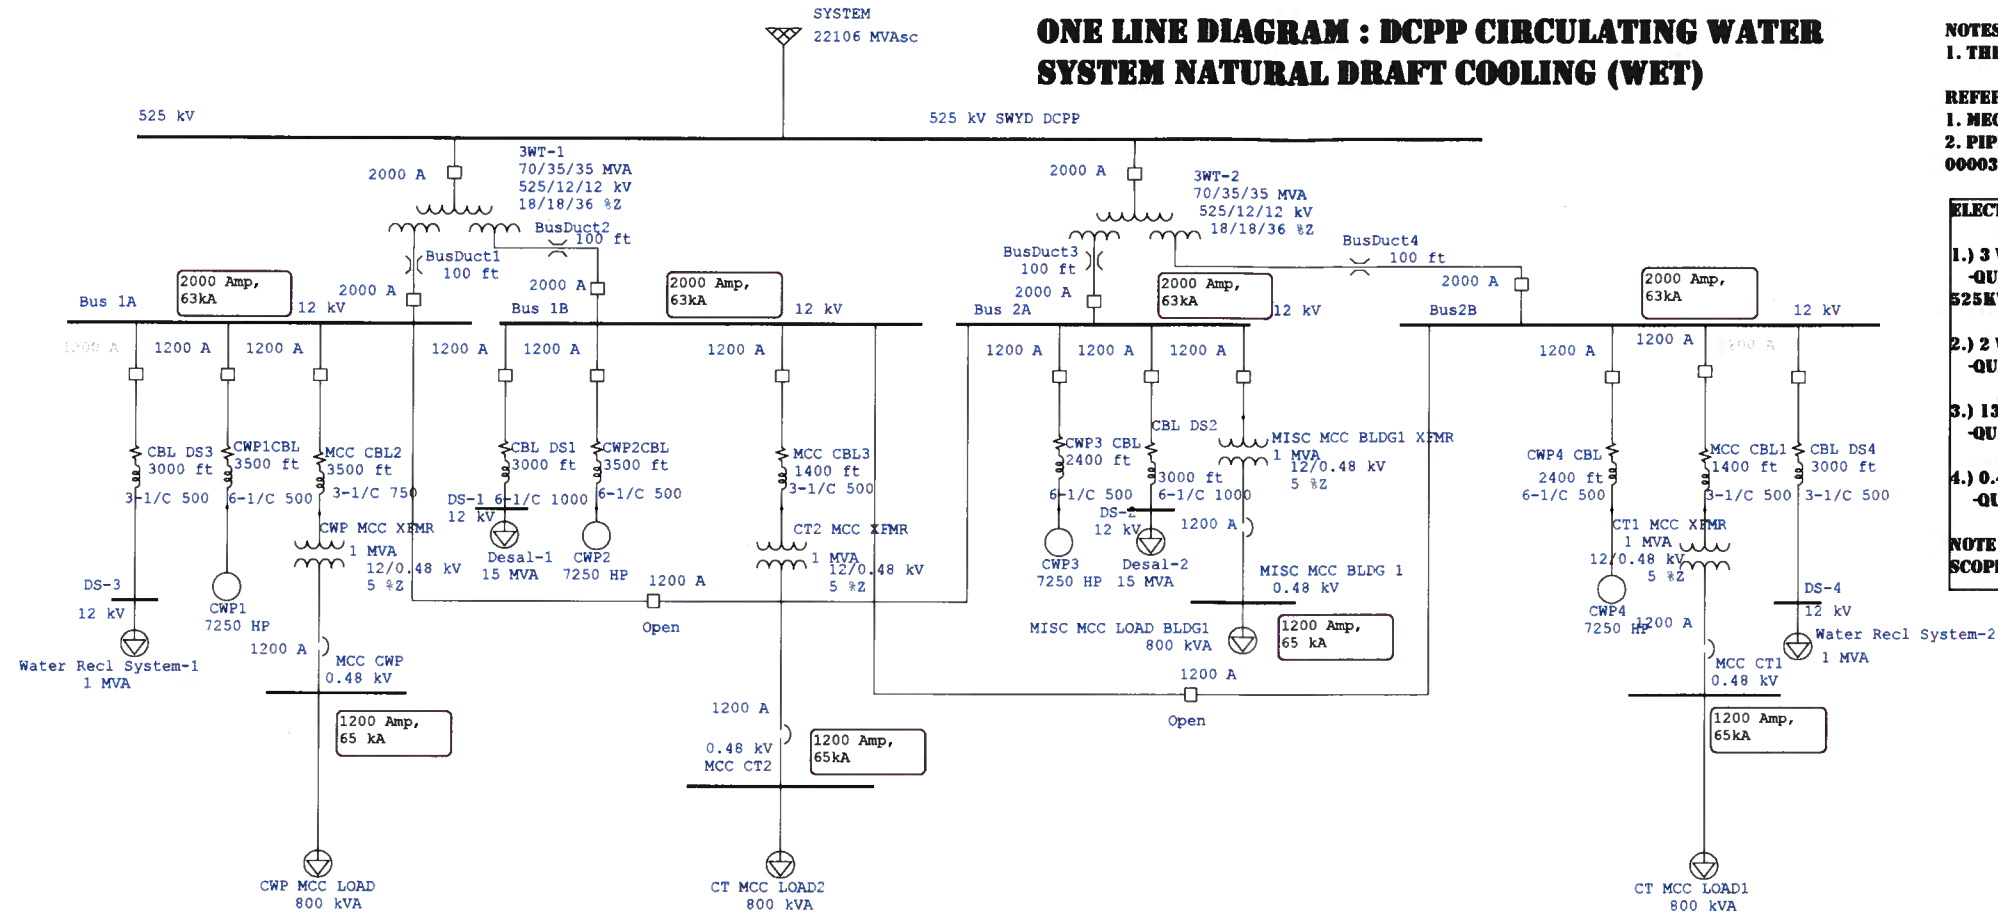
ONE LINE DIAGRAM : DCPP CIRCULATING WATER SYSTEM NATURAL DRAFT COOLING (WET)

SYSTEM
22106 MVAsc

525 kV
525 kV SWYD DCPP

2000 A
3WT-1
70/35/35 MVA
525/12/12 kV
18/18/36 %Z

BusDuct2
100 ft
BusDuct1
100 ft

2000 A
3WT-2
70/35/35 MVA
525/12/12 kV
18/18/36 %Z

BusDuct4
100 ft
BusDuct3
100 ft

2000 Amp, 63kA
2000 A
12 kV
Bus 1A
2000 A
Bus 1B
2000 Amp, 63kA
12 kV
2000 A
Bus 2A
2000 Amp, 63kA
12 kV
2000 A
Bus2B
2000 Amp, 63kA
12 kV

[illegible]
1200 A
1200 A
1200 A
1200 A
1200 A
1200 A
1200 A
1200 A
1200 A
1200 A
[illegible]

CBL DS3
3000 ft
3-1/C 500
CWP1CBL
3500 ft
6-1/C 500
MCC CBL2
3500 ft
3-1/C 750
CBL DS1
3000 ft
6-1/C 1000
CWP2CBL
3500 ft
6-1/C 500
MCC CBL3
1400 ft
3-1/C 500
CWP3 CBL
2400 ft
6-1/C 500
CBL DS2
3000 ft
6-1/C 1000
MISC MCC BLDG1 XFMR
1 MVA
12/0.48 kV
5 %Z
CWP4 CBL
2400 ft
6-1/C 500
MCC CBL1
1400 ft
3-1/C 500
CBL DS4
3000 ft
3-1/C 500

CWP MCC XFMR
1 MVA
12/0.48 kV
5 %Z
DS-1
12 kV
Desal-1
15 MVA
CWP2
7250 HP
CT2 MCC XFMR
1 MVA
12/0.48 kV
5 %Z
CWP3
7250 HP
DS-2
12 kV
Desal-2
15 MVA
1200 A
MISC MCC BLDG 1
0.48 kV
CT1 MCC XFMR
1 MVA
12/0.48 kV
5 %Z
CWP4
7250 HP

DS-3
12 kV
Water Recl System-1
1 MVA
CWP1
7250 HP
1200 A
MCC CWP
0.48 kV
1200 Amp, 65 kA
1200 A
Open
1200 A
0.48 kV
MCC CT2
1200 Amp, 65kA
MISC MCC LOAD BLDG1
800 kVA
1200 Amp, 65 kA
1200 A
Open
1200 A
MCC CT1
0.48 kV
1200 Amp, 65kA
DS-4
12 kV
Water Recl System-2
1 MVA

CWP MCC LOAD
800 kVA
CT MCC LOAD2
800 kVA
CT MCC LOAD1
800 kVA

NOTES
1. THI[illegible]
REFE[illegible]
1. MEC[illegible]
2. PIP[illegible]
00003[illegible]
ELEC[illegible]
1.) 3 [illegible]
-QU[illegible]
525K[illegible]
2.) 2 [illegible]
-QU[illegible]
3.) 13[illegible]
-QU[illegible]
4.) 0.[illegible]
-QU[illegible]
NOTE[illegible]
SCOP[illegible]